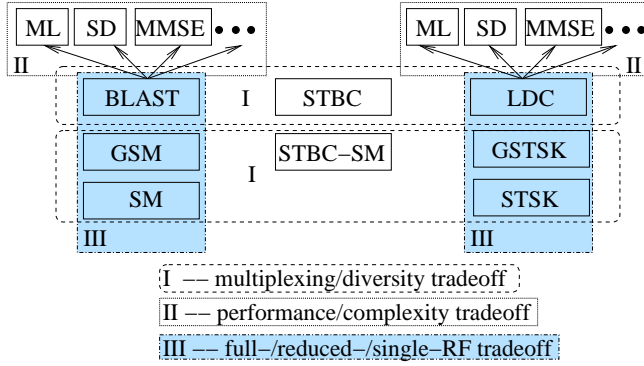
ML SD MMSE • • •
II
ML SD MMSE • • •
II
BLAST
I
STBC
LDC
GSM
STBC−SM
GSTSK
I
SM
STSK
III
III

I −− multiplexing/diversity tradeoff
II −− performance/complexity tradeoff
III −− full−/reduced−/single−RF tradeoff